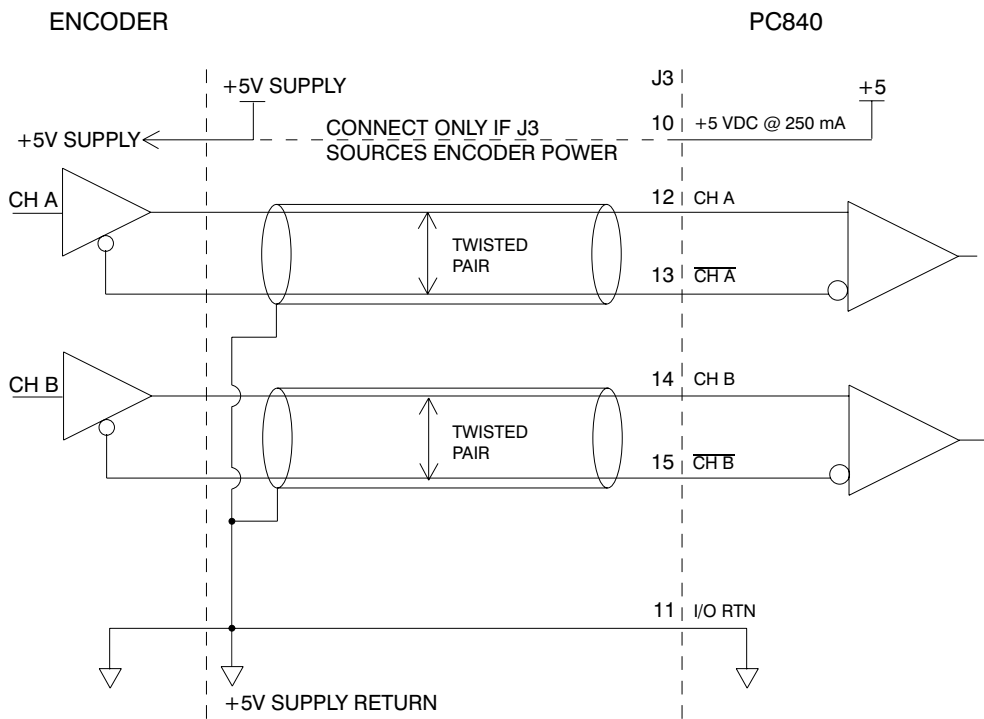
ENCODER

PC840

+5V SUPPLY

J3

+5

+5V SUPPLY

CONNECT ONLY IF J3 SOURCES ENCODER POWER

10 +5 VDC @ 250 mA

CH A

12 CH A

TWISTED PAIR

13 $\overline{\text{CH A}}$

CH B

14 CH B

TWISTED PAIR

15 $\overline{\text{CH B}}$

11 I/O RTN

+5V SUPPLY RETURN